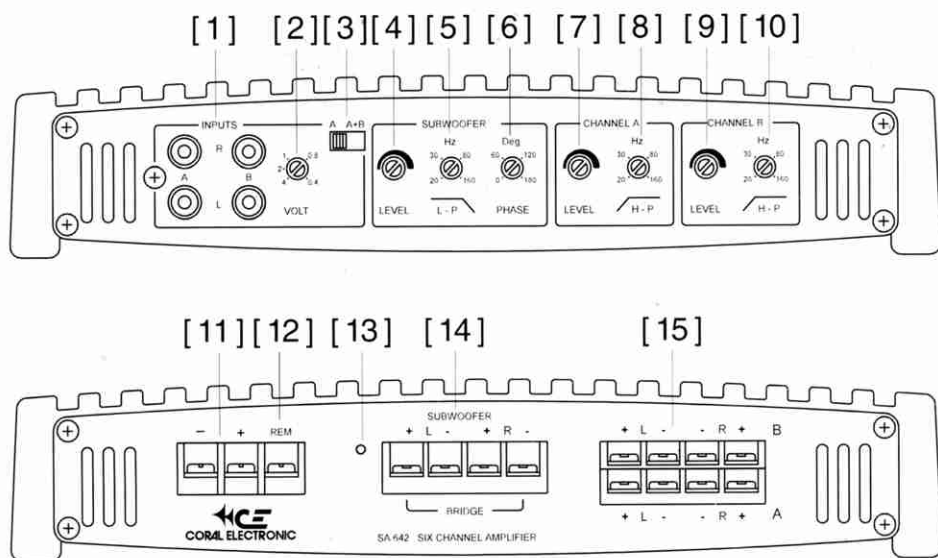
[1] [2][3][4][5] [6] [7] [8] [9][10]

INPUTS
R
A
B
L
A A+B
1 0.8
2 0.6
4 0.4
VOLT

SUBWOOFER
LEVEL
Hz
30 80
20 160
L - P
Deg
60 120
0 180
PHASE

CHANNEL A
LEVEL
Hz
30 80
20 160
H - P

CHANNEL B
LEVEL
Hz
30 80
20 160
H - P

[11][12] [13] [14] [15]

− + REM

SUBWOOFER
+ L - + R -
BRIDGE

+ L - - R + B
+ L - - R + A

CE
CORAL ELECTRONIC

SA 642 SIX CHANNEL AMPLIFIER